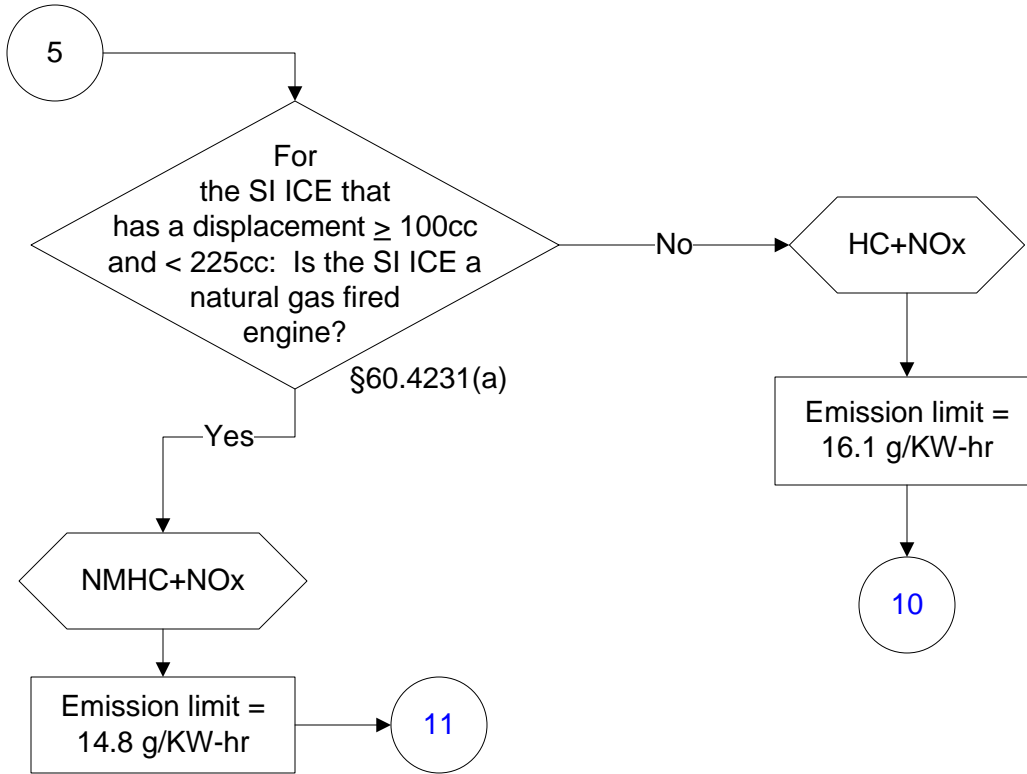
5

For the SI ICE that has a displacement $\geq$ 100cc and < 225cc: Is the SI ICE a natural gas fired engine?

§60.4231(a)

No

HC+NOx

Emission limit = 16.1 g/KW-hr

10

Yes

NMHC+NOx

Emission limit = 14.8 g/KW-hr

11